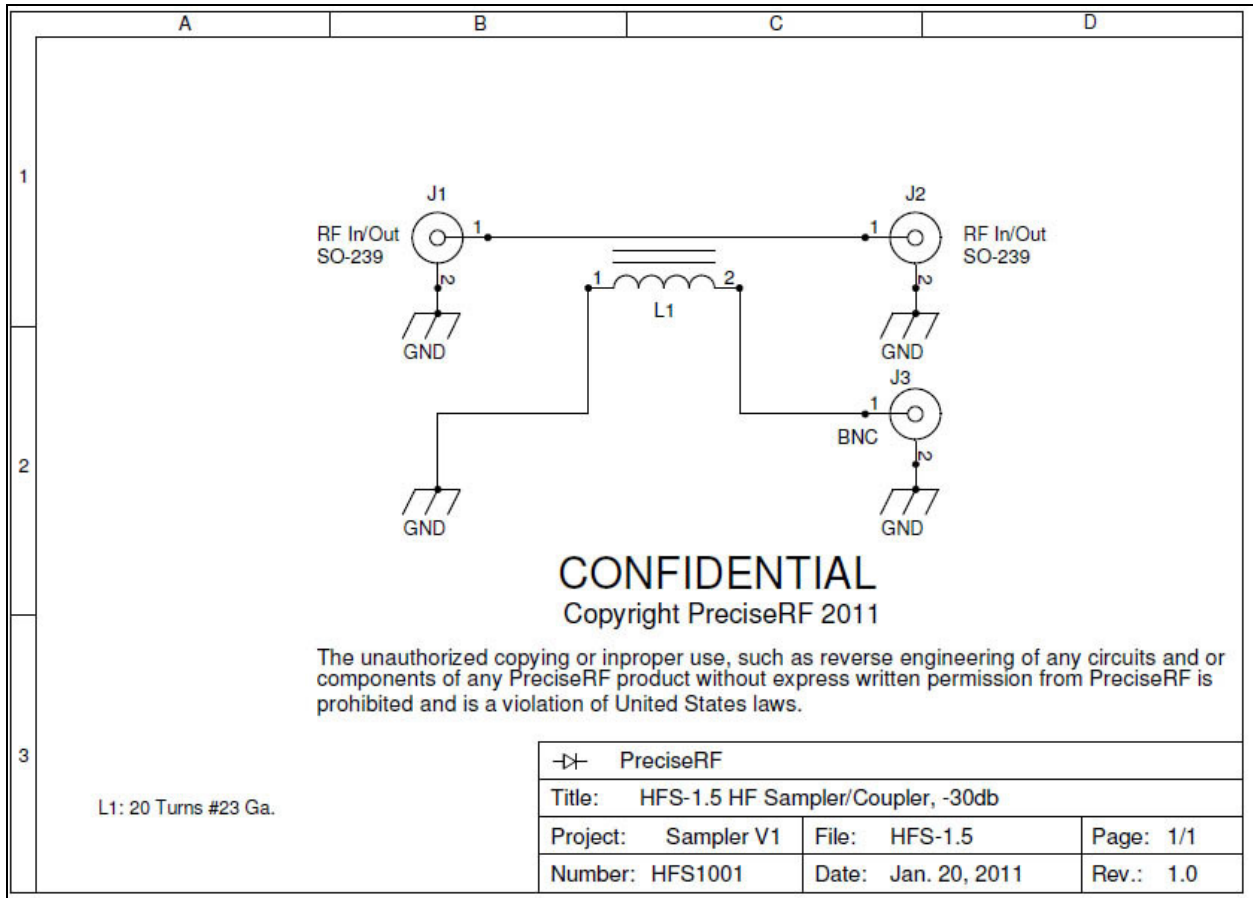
A B C D

1

2

3

J1
RF In/Out
SO-239
1
2
GND

J2
1
RF In/Out
SO-239
2
GND

1
2
L1

J3
1
BNC
2
GND

GND

CONFIDENTIAL
Copyright PreciseRF 2011

The unauthorized copying or inproper use, such as reverse engineering of any circuits and or components of any PreciseRF product without express written permission from PreciseRF is prohibited and is a violation of United States laws.

L1: 20 Turns #23 Ga.

| PreciseRF | | |
|---|---|---|
| Title: HFS-1.5 HF Sampler/Coupler, -30db | | |
| Project: Sampler V1 | File: HFS-1.5 | Page: 1/1 |
| Number: HFS1001 | Date: Jan. 20, 2011 | Rev.: 1.0 |